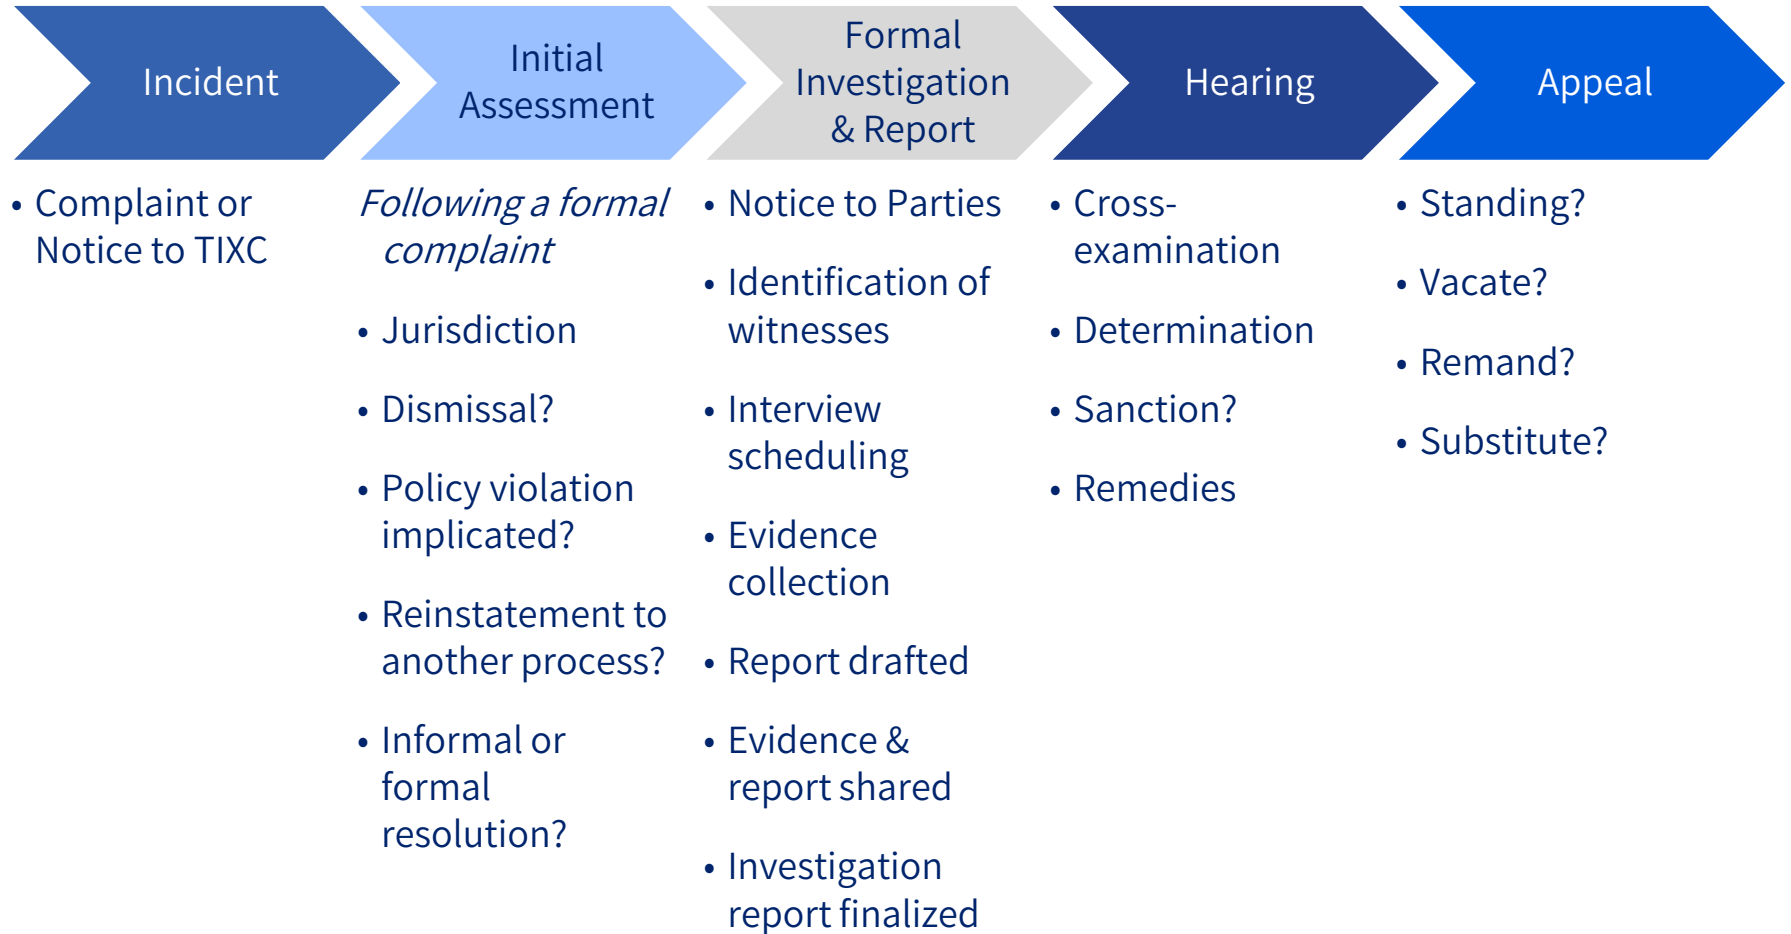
Incident

Initial Assessment

Formal Investigation & Report

Hearing

Appeal

• Complaint or Notice to TIXC

*Following a formal complaint*

• Jurisdiction

• Dismissal?

• Policy violation implicated?

• Reinstatement to another process?

• Informal or formal resolution?

• Notice to Parties

• Identification of witnesses

• Interview scheduling

• Evidence collection

• Report drafted

• Evidence & report shared

• Investigation report finalized

• Cross-examination

• Determination

• Sanction?

• Remedies

• Standing?

• Vacate?

• Remand?

• Substitute?